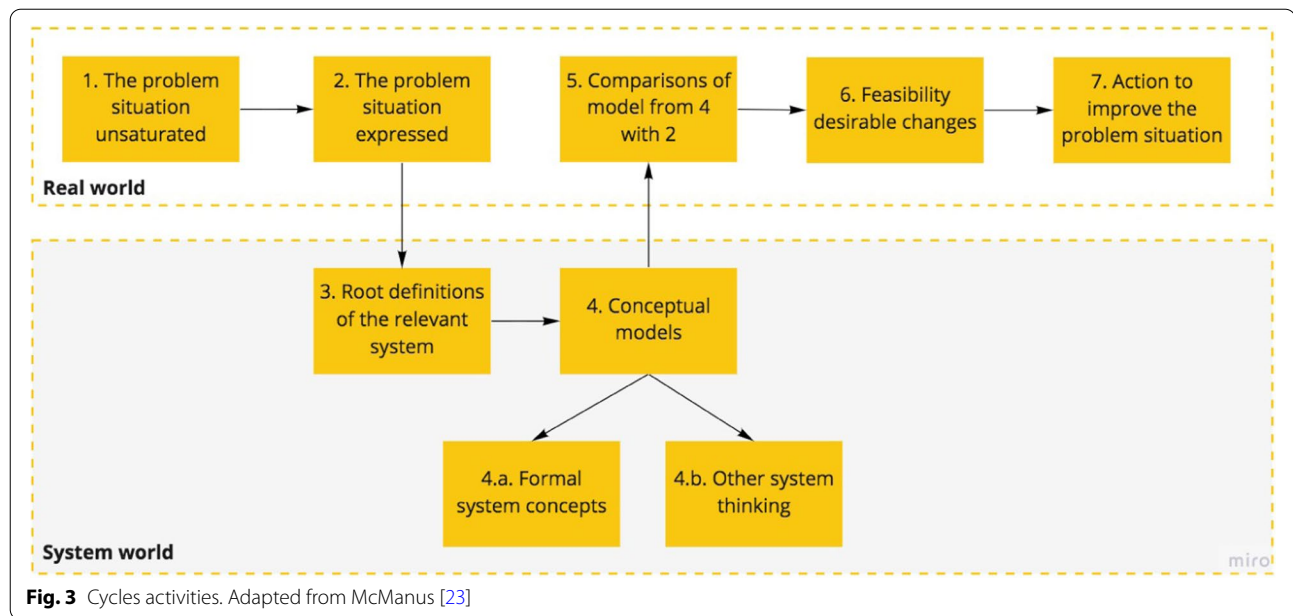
1. The problem situation unsaturated

2. The problem situation expressed

5. Comparisons of model from 4 with 2

6. Feasibility desirable changes

7. Action to improve the problem situation

Real world

3. Root definitions of the relevant system

4. Conceptual models

4.a. Formal system concepts

4.b. Other system thinking

System world

miro

Fig. 3 Cycles activities. Adapted from McManus [23]